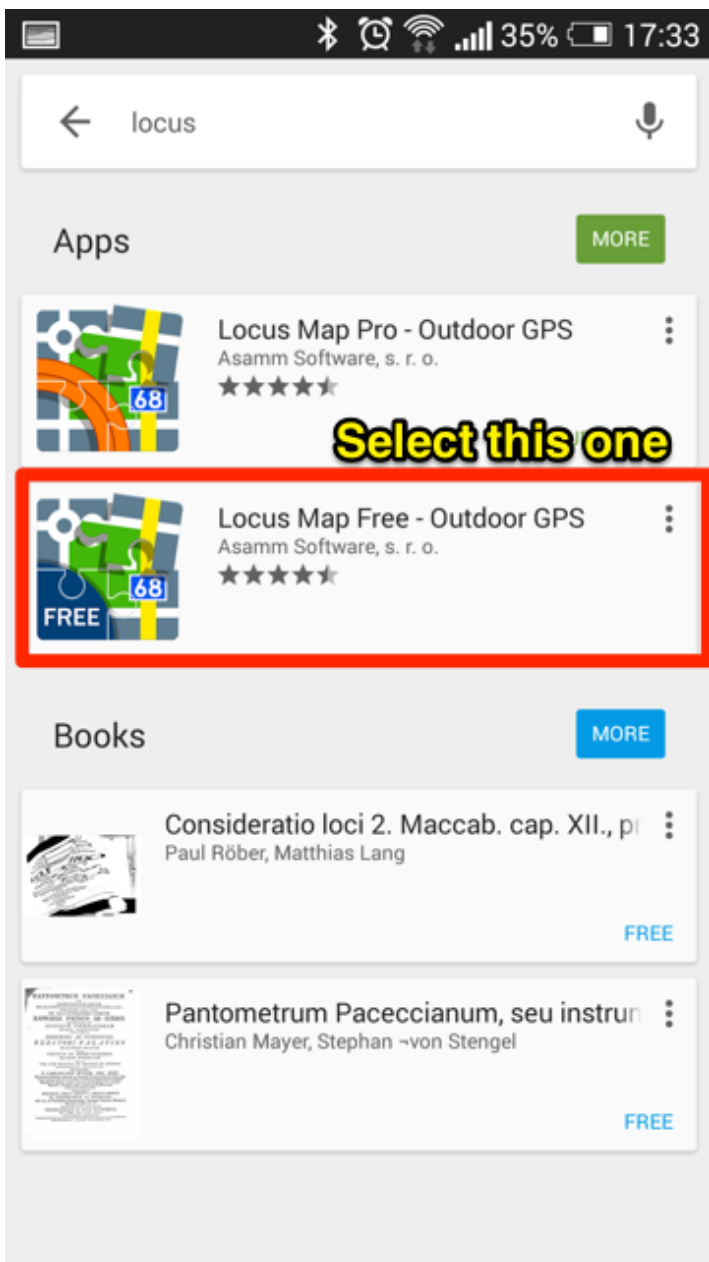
35% 17:33

locus

Apps

MORE

68

Locus Map Pro - Outdoor GPS
Asamm Software, s. r. o.

Select this one

FREE 68

Locus Map Free - Outdoor GPS
Asamm Software, s. r. o.

Books

MORE

Consideratio loci 2. Maccab. cap. XII., pr
Paul Röber, Matthias Lang

FREE

Pantometrum Paceccianum, seu instrun
Christian Mayer, Stephan ¬von Stengel

FREE